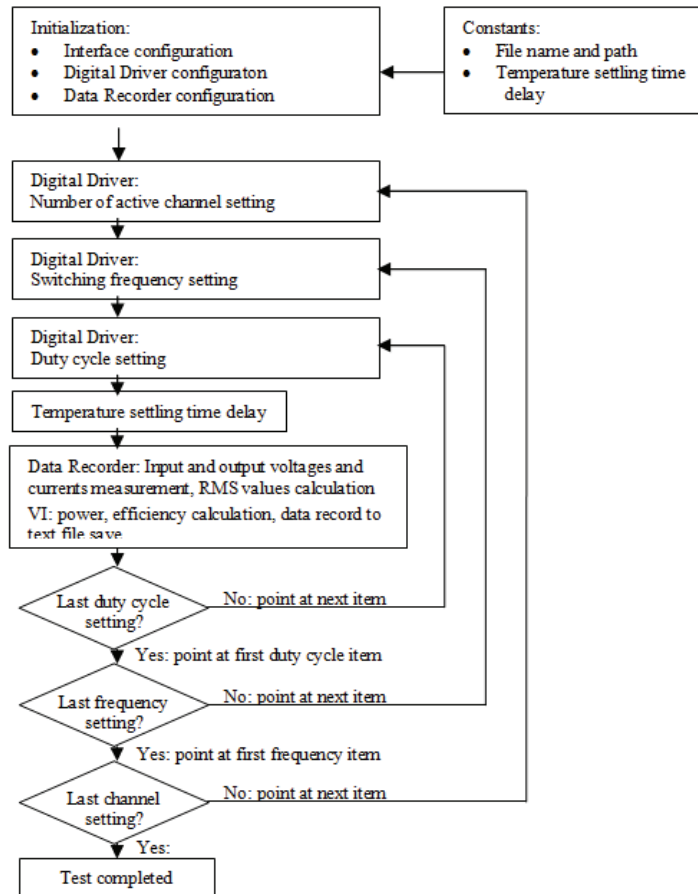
Initialization:
• Interface configuration
• Digital Driver configuraton
• Data Recorder configuration

Constants:
• File name and path
• Temperature settling time delay

Digital Driver:
Number of active channel setting

Digital Driver:
Switching frequency setting

Digital Driver:
Duty cycle setting

Temperature settling time delay

Data Recorder: Input and output voltages and currents measurement, RMS values calculation
VI: power, efficiency calculation, data record to text file save

Last duty cycle setting?

No: point at next item

Yes: point at first duty cycle item

Last frequency setting?

No: point at next item

Yes: point at first frequency item

Last channel setting?

No: point at next item

Yes:

Test completed